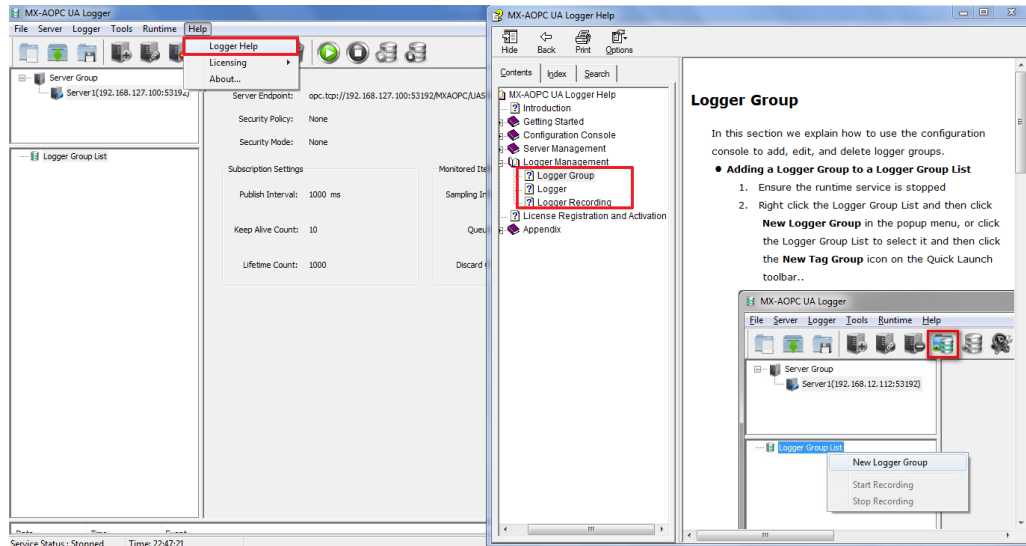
MX-AOPC UA Logger

File Server Logger Tools Runtime Help

Logger Help
Licensing
About...

Server Group
Server1(192.168.127.100:53192)

Server Endpoint: opc.tcp://192.168.127.100:53192/MXAOPC/UAS

Security Policy: None

Security Mode: None

Logger Group List

Subscription Settings

Publish Interval: 1000 ms

Keep Alive Count: 10

Lifetime Count: 1000

Monitored Ite

Sampling In

Queu

Discard

Date Time Event

Service Status : Stopped Time: 22:47:21

MX-AOPC UA Logger Help

Hide Back Print Options

Contents Index Search

MX-AOPC UA Logger Help
Introduction
Getting Started
Configuration Console
Server Management
Logger Management
Logger Group
Logger
Logger Recording
License Registration and Activation
Appendix

Logger Group

In this section we explain how to use the configuration console to add, edit, and delete logger groups.

● Adding a Logger Group to a Logger Group List

1. Ensure the runtime service is stopped

2. Right click the Logger Group List and then click **New Logger Group** in the popup menu, or click the Logger Group List to select it and then click the **New Tag Group** icon on the Quick Launch toolbar..

MX-AOPC UA Logger

File Server Logger Tools Runtime Help

Server Group
Server1(192.168.12.112:53192)

Logger Group List

New Logger Group

Start Recording

Stop Recording